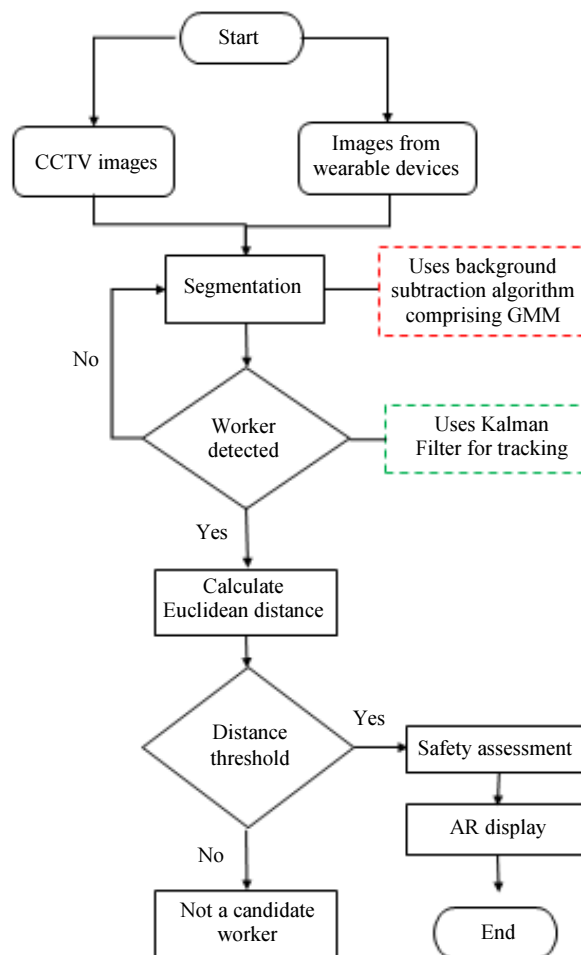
Start

CCTV images

Images from wearable devices

Segmentation

Uses background subtraction algorithm comprising GMM

No

Worker detected

Uses Kalman Filter for tracking

Yes

Calculate Euclidean distance

Distance threshold

Yes

Safety assessment

AR display

End

No

Not a candidate worker